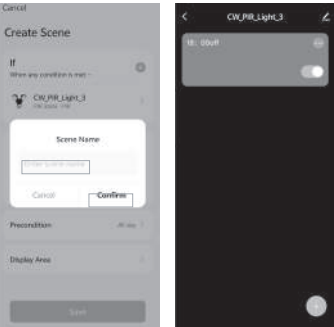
Cancel

Create Scene

If

When any condition is met

CW_PIR_Light_3

PIR Status: ON

Scene Name

Enter scene name

Cancel

Confirm

Precondition

All day

Display Area

Save

CW_PIR_Light_3

1t: 00off